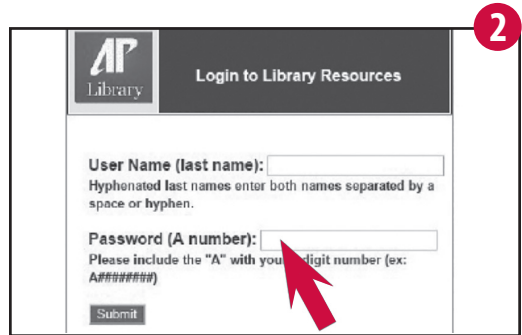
2

AP Library

Login to Library Resources

User Name (last name):
Hyphenated last names enter both names separated by a space or hyphen.

Password (A number):
Please include the "A" with your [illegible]digit number (ex: A########)

Submit